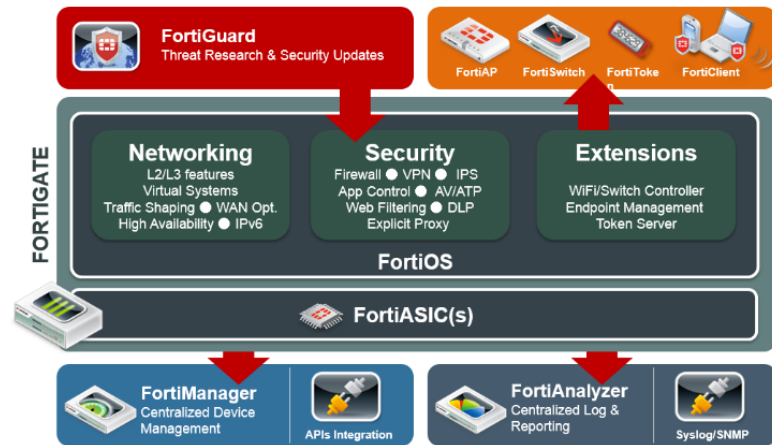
FortiGuard
Threat Research & Security Updates

FortiAP FortiSwitch FortiToken FortiClient

FORTIGATE

Networking
L2/L3 features
Virtual Systems
Traffic Shaping ● WAN Opt.
High Availability ● IPv6

Security
Firewall ● VPN ● IPS
App Control ● AV/ATP
Web Filtering ● DLP
Explicit Proxy

Extensions
WiFi/Switch Controller
Endpoint Management
Token Server

FortiOS

FortiASIC(s)

FortiManager
Centralized Device Management

APIs Integration

FortiAnalyzer
Centralized Log & Reporting

Syslog/SNMP